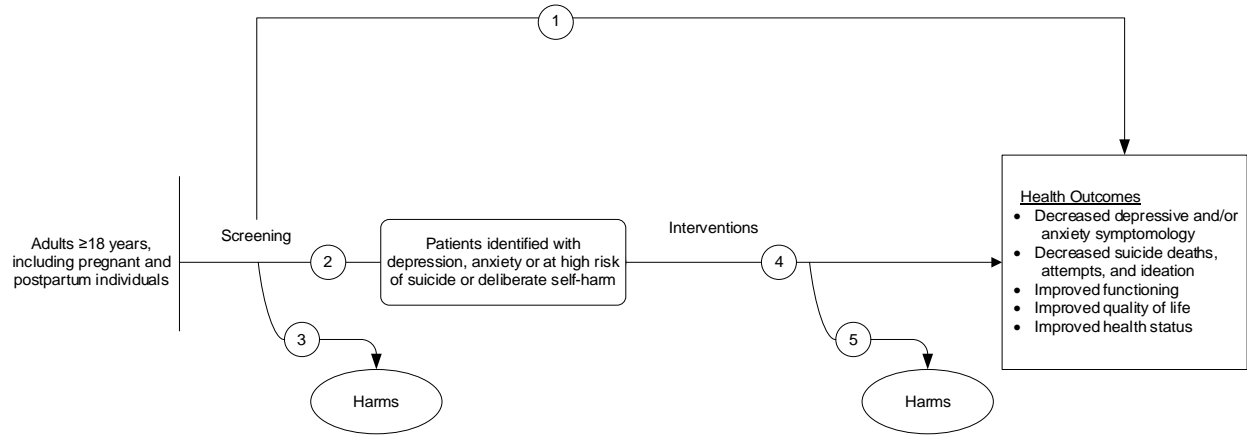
1

Adults ≥18 years, including pregnant and postpartum individuals

Screening

2

Patients identified with depression, anxiety or at high risk of suicide or deliberate self-harm

Interventions

4

Health Outcomes
- Decreased depressive and/or anxiety symptomology
- Decreased suicide deaths, attempts, and ideation
- Improved functioning
- Improved quality of life
- Improved health status

3

Harms

5

Harms